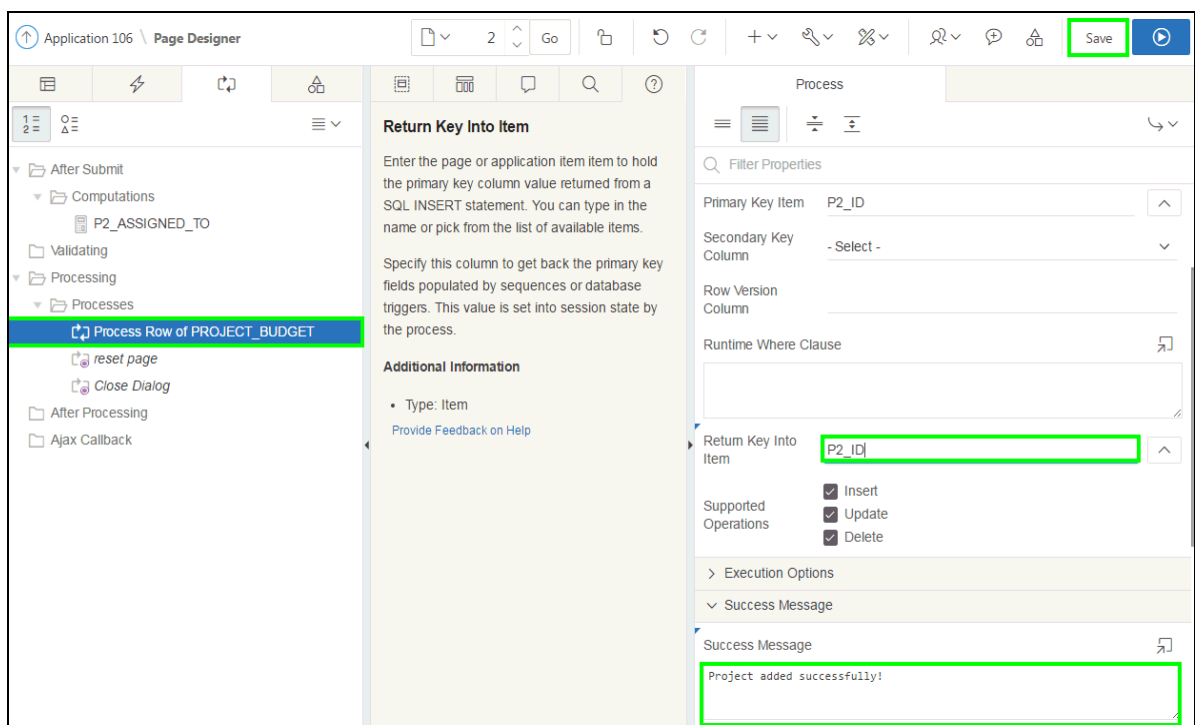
Application 106 \ Page Designer

2

Go

Save

After Submit
Computations
P2_ASSIGNED_TO
Validating
Processing
Processes
Process Row of PROJECT_BUDGET
reset page
Close Dialog
After Processing
Ajax Callback

Return Key Into Item

Enter the page or application item item to hold the primary key column value returned from a SQL INSERT statement. You can type in the name or pick from the list of available items.

Specify this column to get back the primary key fields populated by sequences or database triggers. This value is set into session state by the process.

Additional Information

- Type: Item

Provide Feedback on Help

Process

Filter Properties

Primary Key Item P2_ID

Secondary Key Column - Select -

Row Version Column

Runtime Where Clause

Return Key Into Item P2_ID

Supported Operations
Insert
Update
Delete

Execution Options

Success Message

Success Message

Project added successfully!